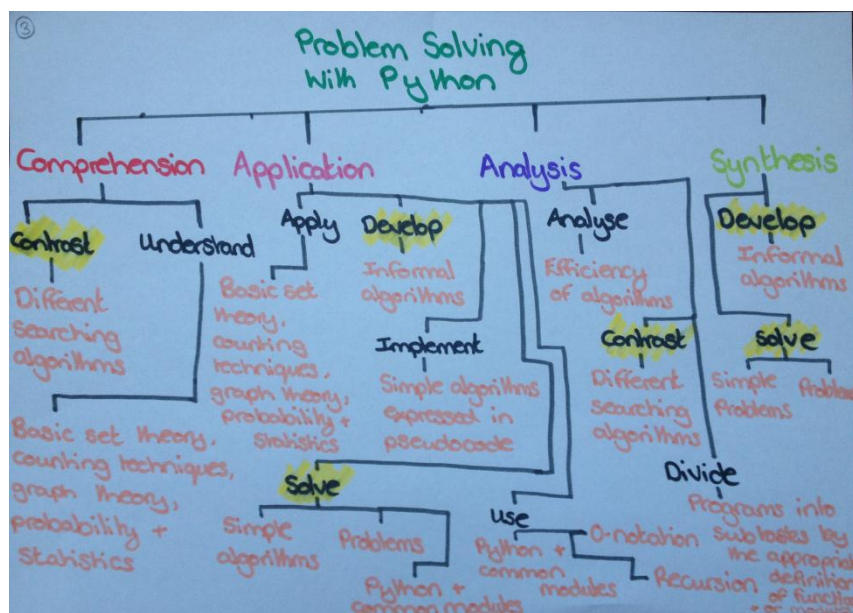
③

Problem Solving
With Python

Comprehension

Contrast
Different searching algorithms

Understand

Basic set theory, counting techniques, graph theory, probability + statistics

Application

Apply
Basic set theory, counting techniques, graph theory, probability + statistics

Develop
Informal algorithms

Implement
Simple algorithms expressed in pseudocode

Solve
Simple algorithms
Problems
Python + common modules

Use
Python + common modules
O-notation
Recursion

Analysis

Analyse
Efficiency of algorithms

Contrast
Different searching algorithms

Divide
Programs into subtasks by the appropri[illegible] definition of functio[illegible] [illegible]

Synthesis

Develop
Informal algorithms

Solve
Simple problems
Proble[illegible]